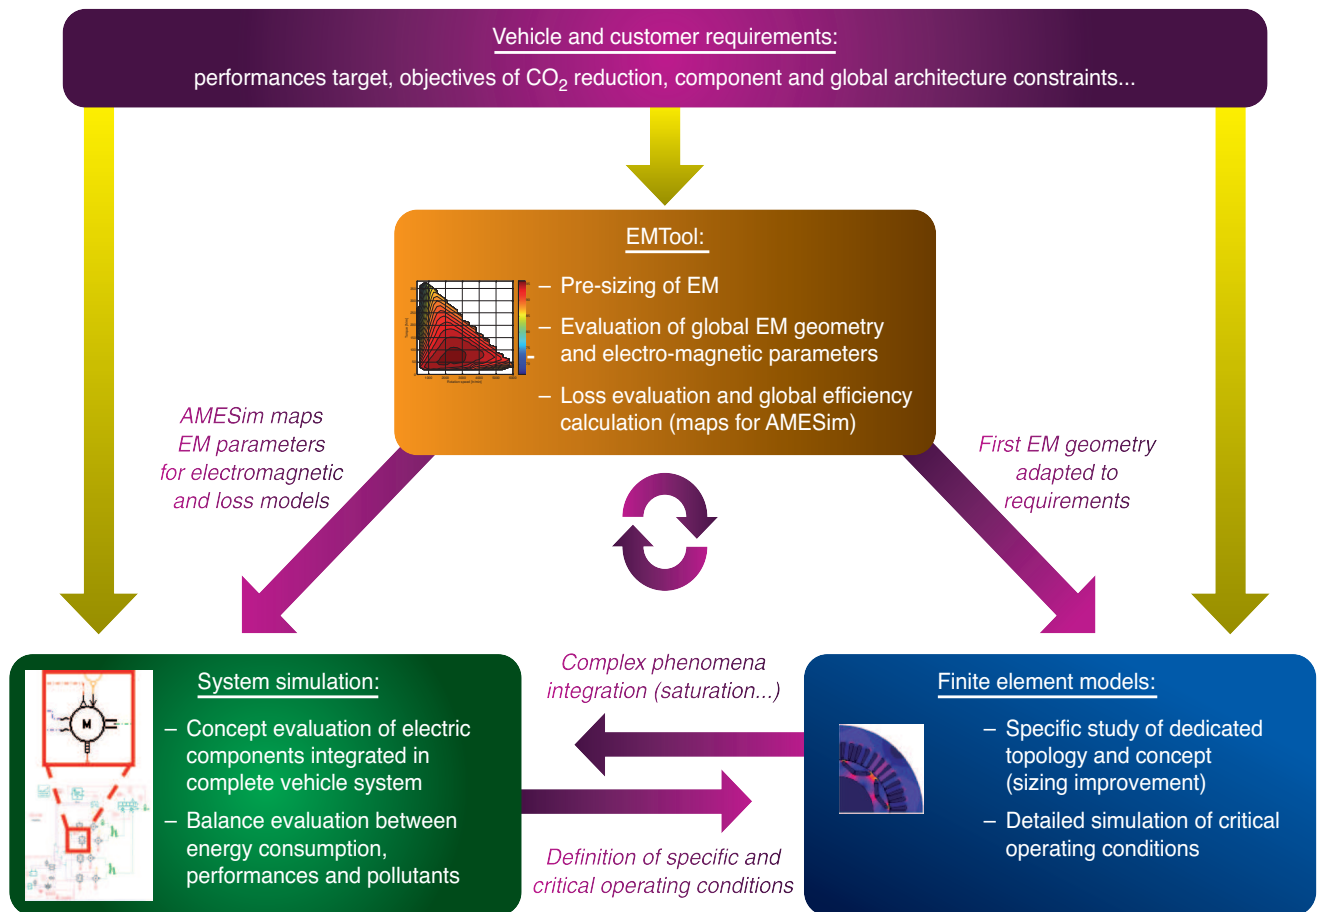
Vehicle and customer requirements:
performances target, objectives of $CO_2$ reduction, component and global architecture constraints...

EMTool:
– Pre-sizing of EM
– Evaluation of global EM geometry and electro-magnetic parameters
– Loss evaluation and global efficiency calculation (maps for AMESim)

AMESim maps EM parameters for electromagnetic and loss models

First EM geometry adapted to requirements

System simulation:
– Concept evaluation of electric components integrated in complete vehicle system
– Balance evaluation between energy consumption, performances and pollutants

Complex phenomena integration (saturation...)

Definition of specific and critical operating conditions

Finite element models:
– Specific study of dedicated topology and concept (sizing improvement)
– Detailed simulation of critical operating conditions